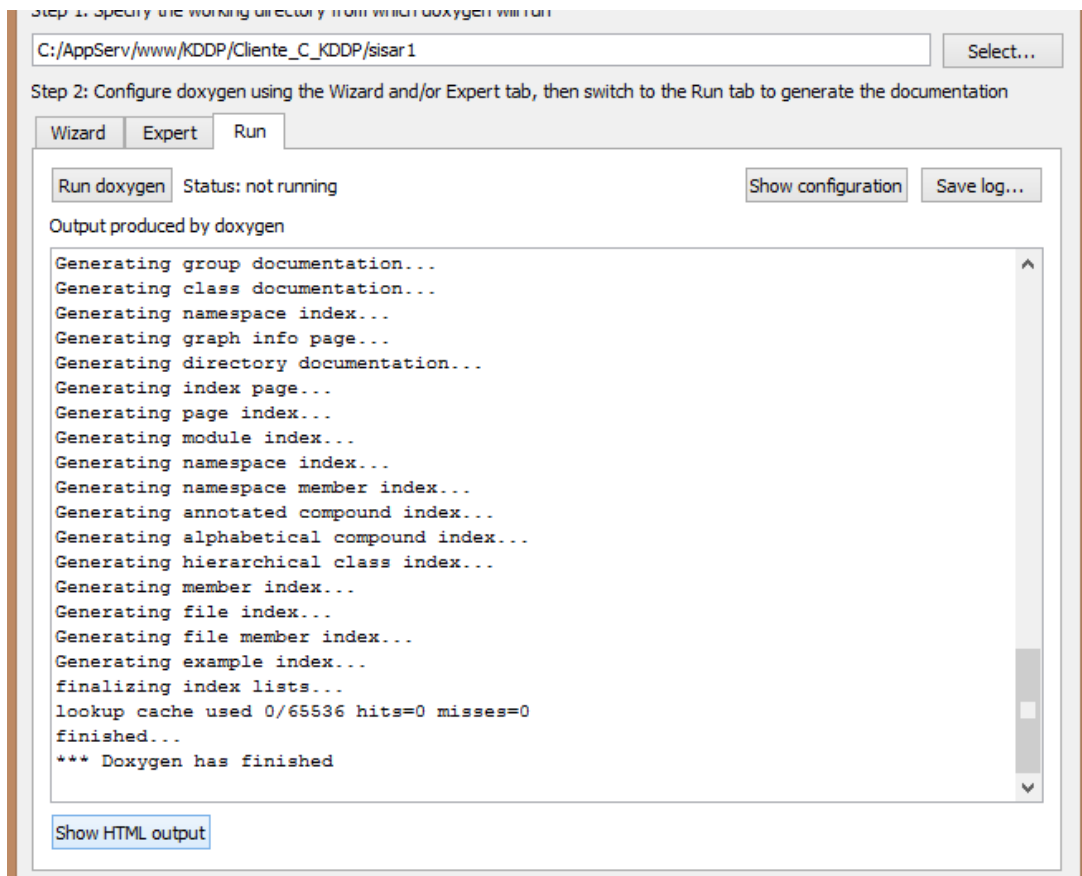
Step 1: Specify the working directory from which doxygen will run

C:/AppServ/www/KDDP/Cliente_C_KDDP/sisar1

Select...

Step 2: Configure doxygen using the Wizard and/or Expert tab, then switch to the Run tab to generate the documentation

Wizard | Expert | Run

Run doxygen Status: not running

Show configuration | Save log...

Output produced by doxygen

Generating group documentation...
Generating class documentation...
Generating namespace index...
Generating graph info page...
Generating directory documentation...
Generating index page...
Generating page index...
Generating module index...
Generating namespace index...
Generating namespace member index...
Generating annotated compound index...
Generating alphabetical compound index...
Generating hierarchical class index...
Generating member index...
Generating file index...
Generating file member index...
Generating example index...
finalizing index lists...
lookup cache used 0/65536 hits=0 misses=0
finished...
*** Doxygen has finished

Show HTML output